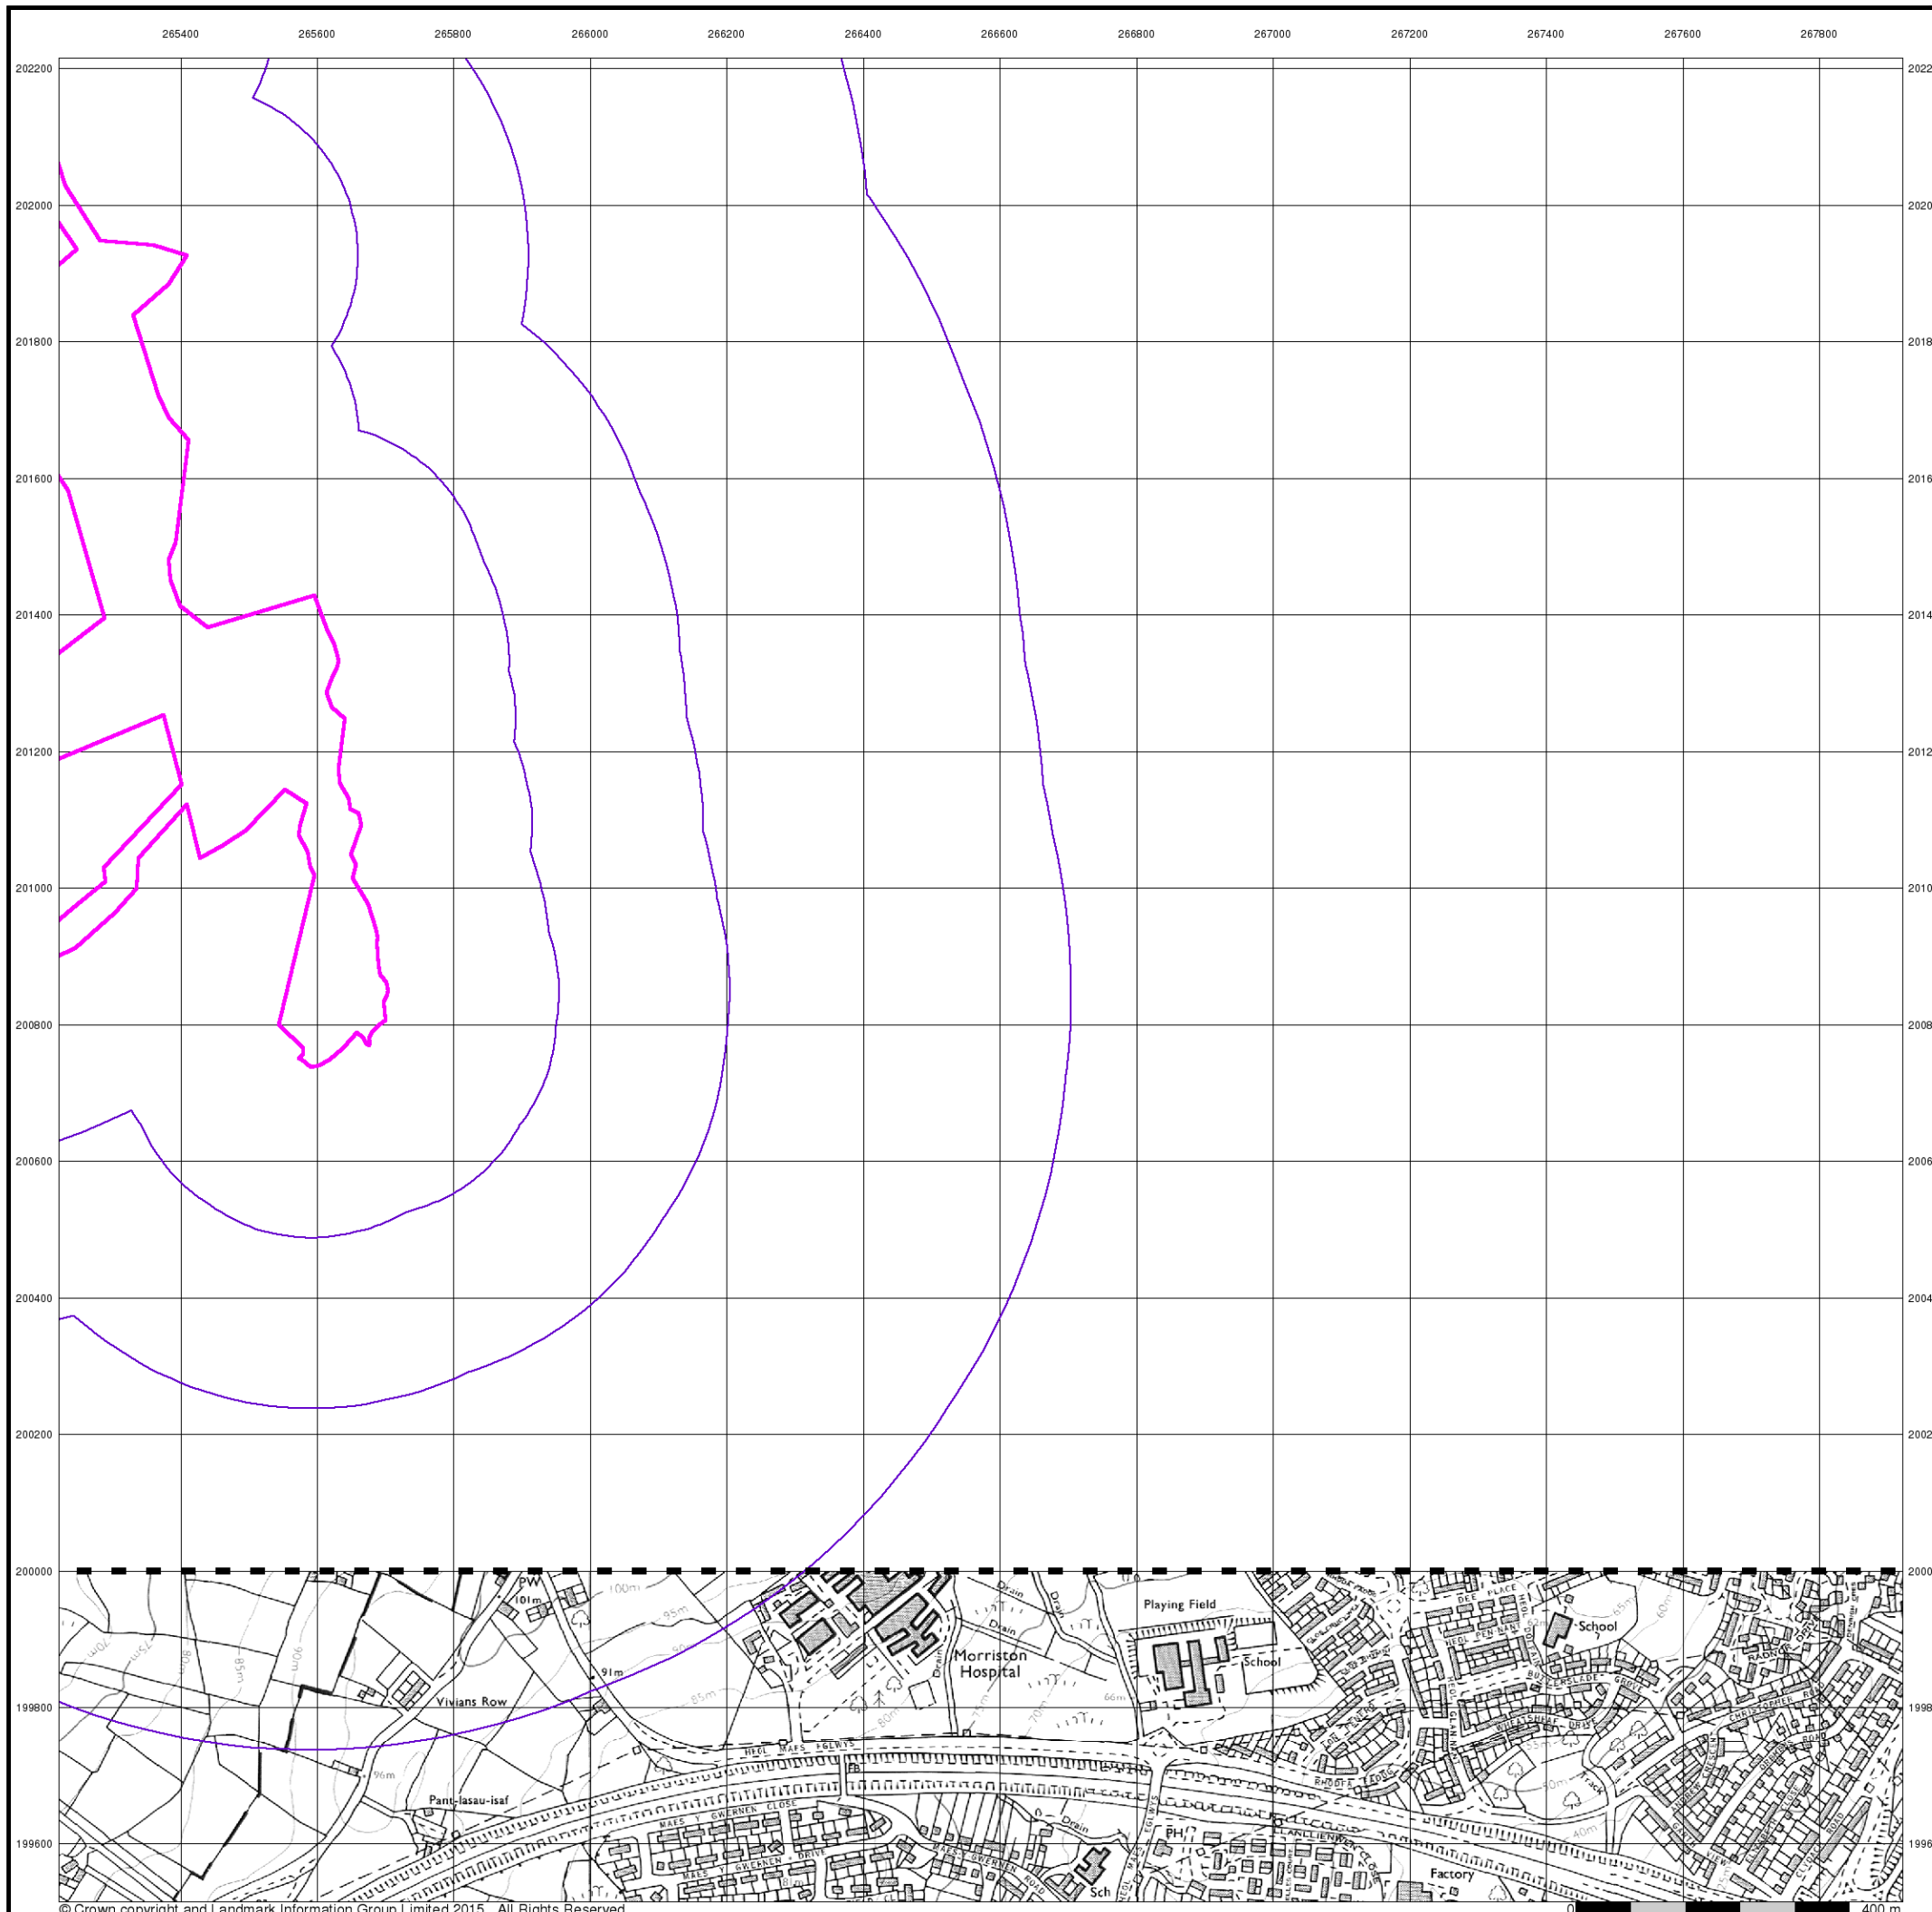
265400 265600 265800 266000 266200 266400 266600 266800 267000 267200 267400 267600 267800

202200
202000
201800
201600
201400
201200
201000
200800
200600
200400
200200
200000
199800
199600

2022
2020
2018
2016
2014
2012
2010
2008
2006
2004
2002
2000
1998
1996

PW
101m
100m
95m
90m
91m
85m
80m
75m
70m
96m
Vivians Row
Pant-lasau-isaf
Drain
Playing Field
Morriston Hospital
School
School
DEE PLACE
HEOL PEN NANT
66m
65m
60m
HEOL MAES EGLWYS
MAES Y GWERNEN CLOSE
MAES Y GWERNEN DRIVE
GWERNEN ROAD
FB
PH
Sch
Factory
Track
40m
50m

© Crown copyright and Landmark Information Group Limited 2015. All Rights Reserved
0 400 m